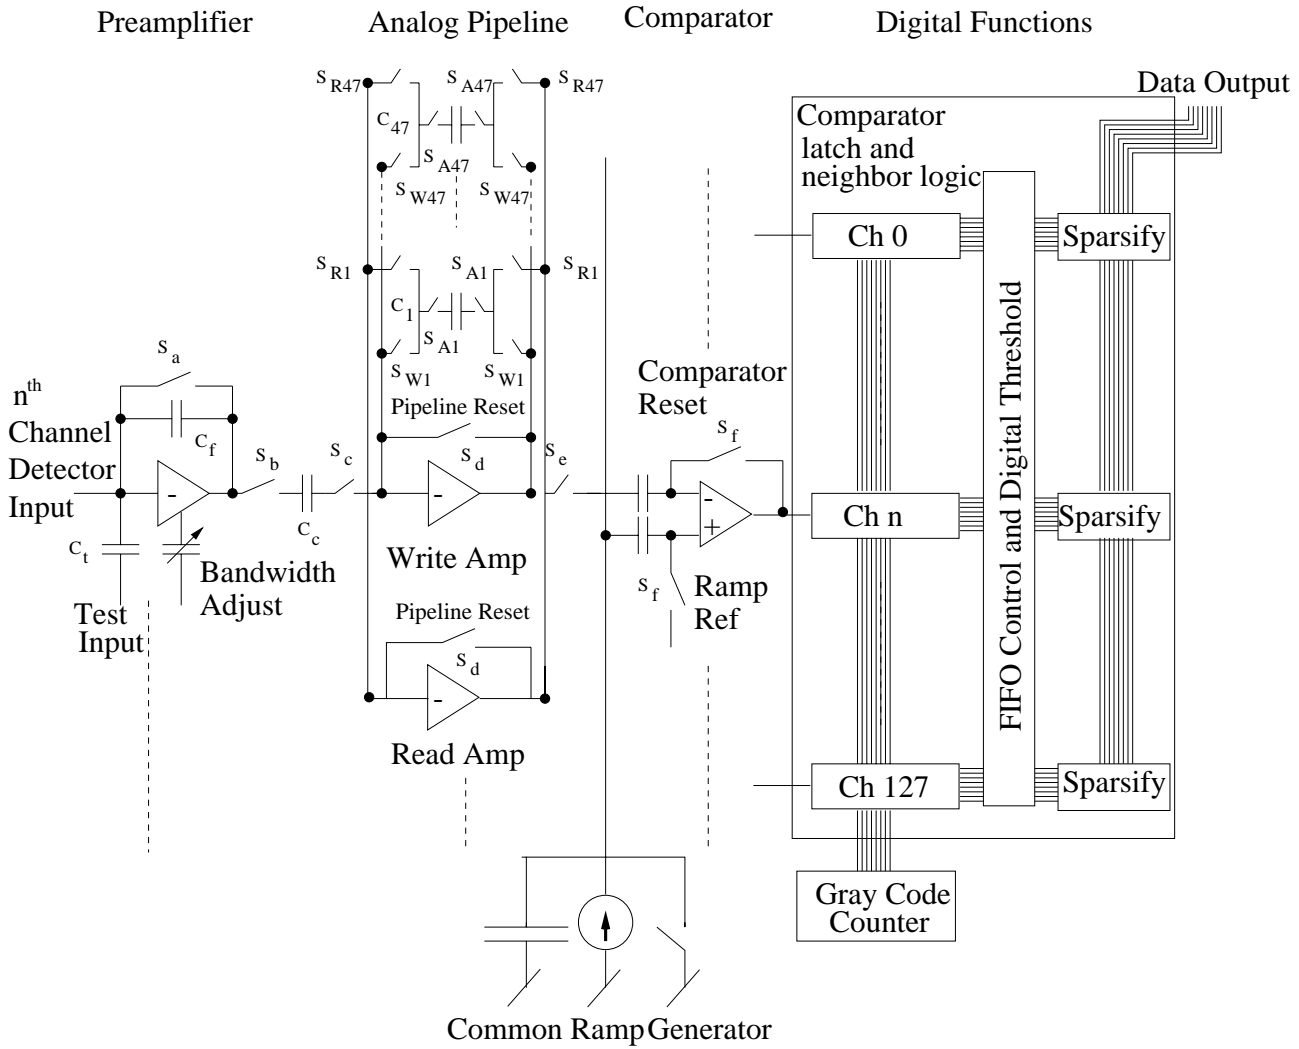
Preamplifier

Analog Pipeline

Comparator

Digital Functions

$s_{R47}$ $s_{A47}$ $s_{R47}$

$c_{47}$

$s_{A47}$

$s_{W47}$ $s_{W47}$

$s_{R1}$ $s_{A1}$ $s_{R1}$

$c_1$

$s_{A1}$

$s_{W1}$ $s_{W1}$

Pipeline Reset

$s_a$

$n^{th}$ Channel Detector Input

$c_f$

$s_b$ $s_c$

$s_d$

$s_e$

$c_c$

$c_t$

Write Amp

Bandwidth Adjust

Test Input

Pipeline Reset

$s_d$

Read Amp

Comparator Reset

$s_f$

-

+

$s_f$

Ramp Ref

Data Output

Comparator latch and neighbor logic

Ch 0

Ch n

Ch 127

FIFO Control and Digital Threshold

Sparsify

Sparsify

Sparsify

Gray Code Counter

Common Ramp Generator